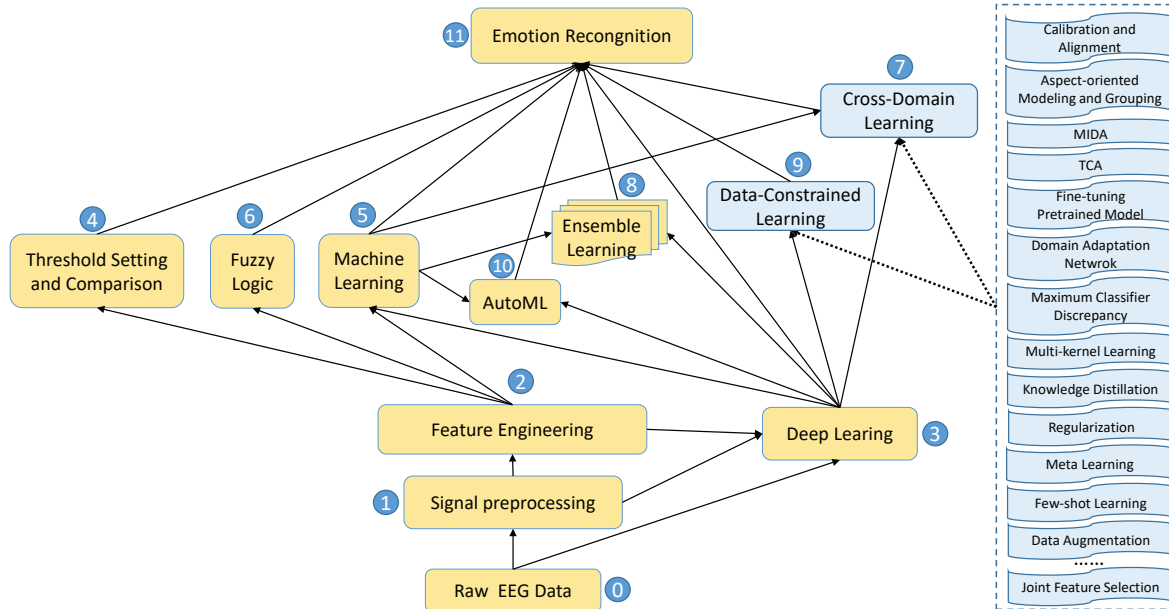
11 Emotion Recongnition

7 Cross-Domain Learning

9 Data-Constrained Learning

8 Ensemble Learning

4 Threshold Setting and Comparison

6 Fuzzy Logic

5 Machine Learning

10 AutoML

2 Feature Engineering

3 Deep Learing

1 Signal preprocessing

0 Raw EEG Data

Calibration and Alignment

Aspect-oriented Modeling and Grouping

MIDA

TCA

Fine-tuning Pretrained Model

Domain Adaptation Netwrok

Maximum Classifier Discrepancy

Multi-kernel Learning

Knowledge Distillation

Regularization

Meta Learning

Few-shot Learning

Data Augmentation

......

Joint Feature Selection